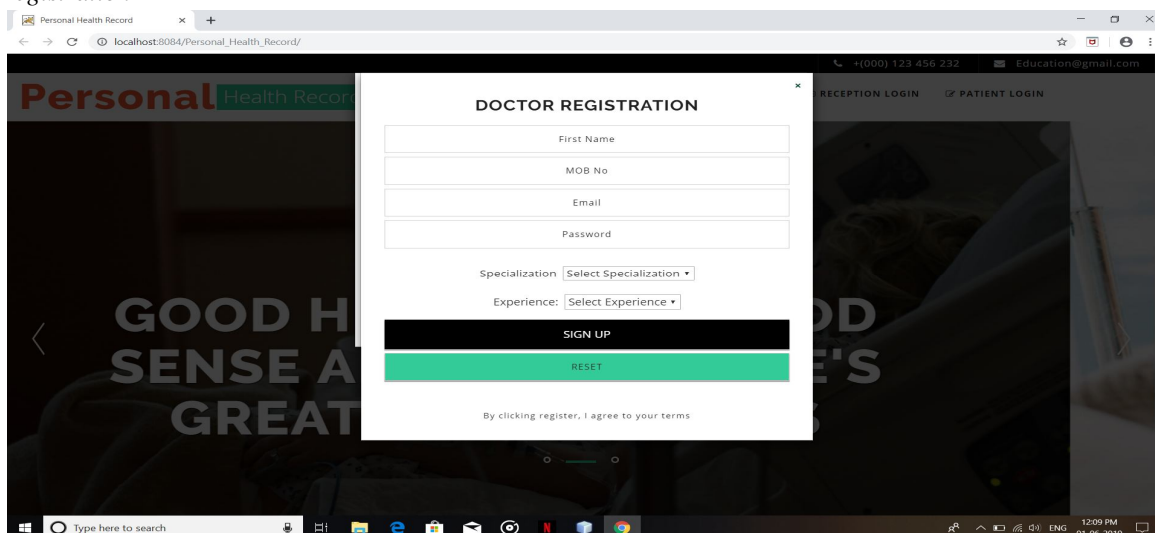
Personal Health Record
localhost:8084/Personal_Health_Record/
+(000) 123 456 232
Education@gmail.com
Personal Health Recor
RECEPTION LOGIN
PATIENT LOGIN
×
DOCTOR REGISTRATION
First Name
MOB No
Email
Password
Specialization Select Specialization
Experience: Select Experience
SIGN UP
RESET
By clicking register, I agree to your terms
GOOD H
D
SENSE A
E'S
GREAT
S
Type here to search
ENG
12:09 PM
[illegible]